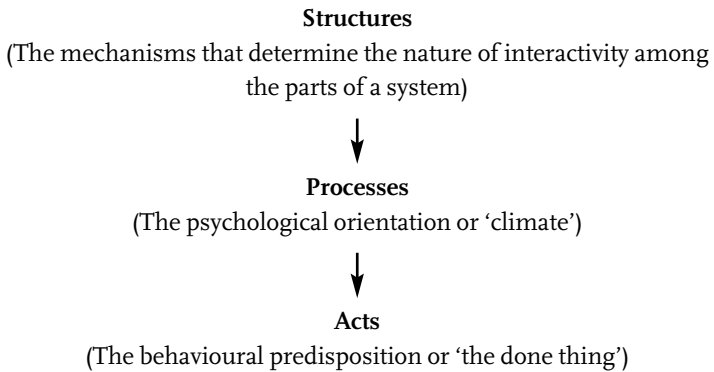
**Structures**
(The mechanisms that determine the nature of interactivity among the parts of a system)

**Processes**
(The psychological orientation or ‘climate’)

**Acts**
(The behavioural predisposition or ‘the done thing’)